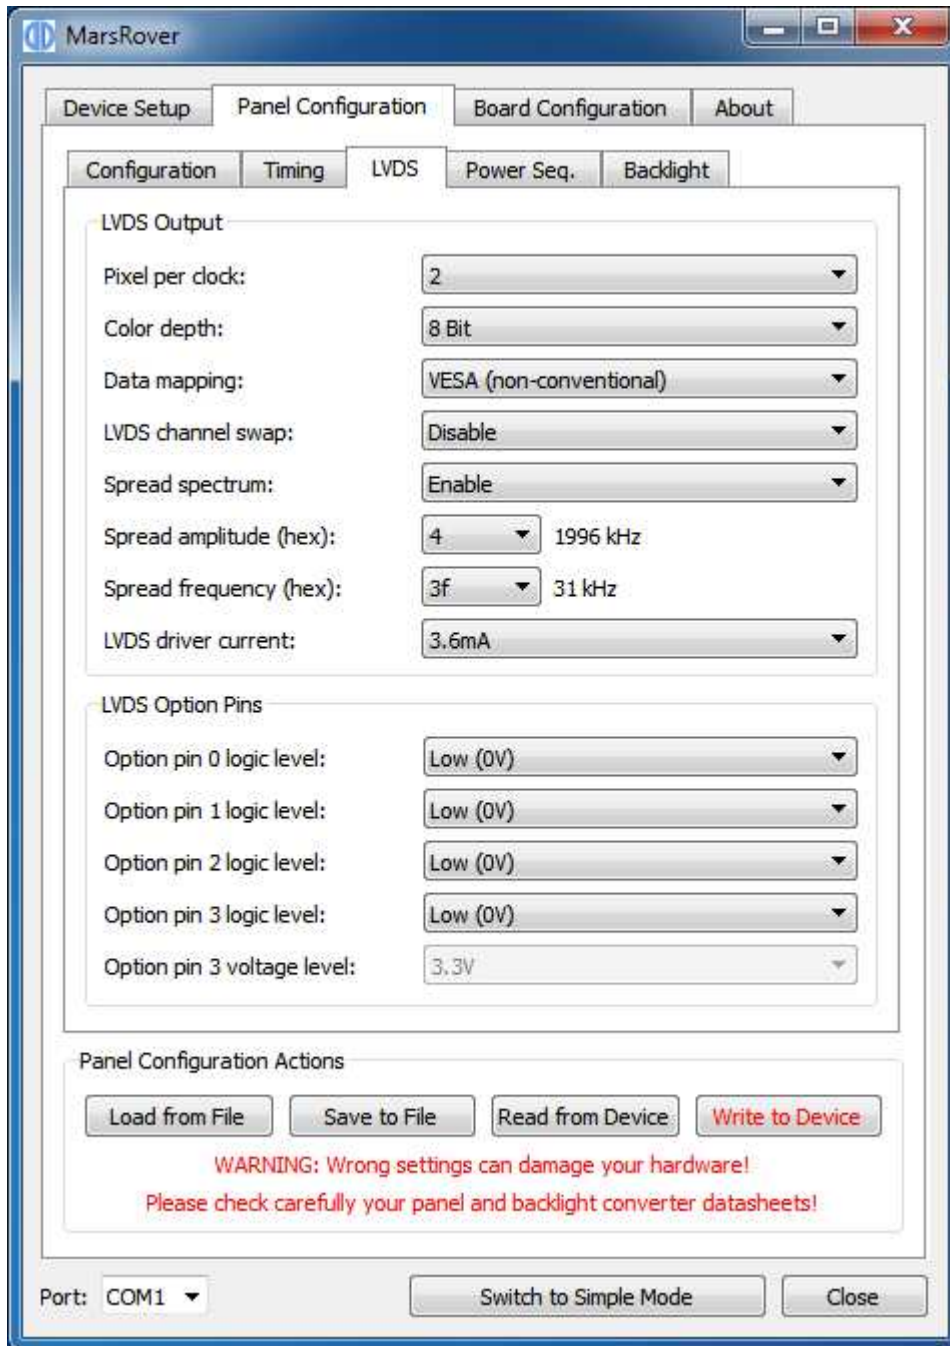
MarsRover

Device Setup | Panel Configuration | Board Configuration | About

Configuration | Timing | LVDS | Power Seq. | Backlight

LVDS Output

Pixel per clock: 2
Color depth: 8 Bit
Data mapping: VESA (non-conventional)
LVDS channel swap: Disable
Spread spectrum: Enable
Spread amplitude (hex): 4 1996 kHz
Spread frequency (hex): 3f 31 kHz
LVDS driver current: 3.6mA

LVDS Option Pins

Option pin 0 logic level: Low (0V)
Option pin 1 logic level: Low (0V)
Option pin 2 logic level: Low (0V)
Option pin 3 logic level: Low (0V)
Option pin 3 voltage level: 3.3V

Panel Configuration Actions

Load from File | Save to File | Read from Device | Write to Device

WARNING: Wrong settings can damage your hardware!
Please check carefully your panel and backlight converter datasheets!

Port: COM1 | Switch to Simple Mode | Close